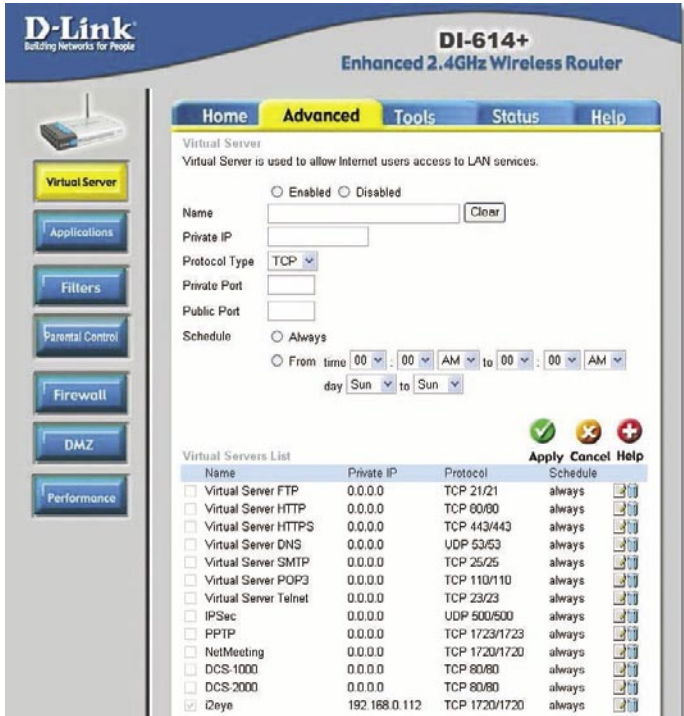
D-Link
Building Networks for People

DI-614+
Enhanced 2.4GHz Wireless Router

Virtual Server
Applications
Filters
Parental Control
Firewall
DMZ
Performance

Home | Advanced | Tools | Status | Help

Virtual Server
Virtual Server is used to allow Internet users access to LAN services.

○ Enabled ○ Disabled

Name [ ] Clear
Private IP
Protocol Type TCP
Private Port
Public Port
Schedule ○ Always
○ From time 00 : 00 AM to 00 : 00 AM
day Sun to Sun

Apply Cancel Help

Virtual Servers List

| Name | Private IP | Protocol | Schedule |
|---|---|---|---|
| Virtual Server FTP | 0.0.0.0 | TCP 21/21 | always |
| Virtual Server HTTP | 0.0.0.0 | TCP 80/80 | always |
| Virtual Server HTTPS | 0.0.0.0 | TCP 443/443 | always |
| Virtual Server DNS | 0.0.0.0 | UDP 53/53 | always |
| Virtual Server SMTP | 0.0.0.0 | TCP 25/25 | always |
| Virtual Server POP3 | 0.0.0.0 | TCP 110/110 | always |
| Virtual Server Telnet | 0.0.0.0 | TCP 23/23 | always |
| IPSec | 0.0.0.0 | UDP 500/500 | always |
| PPTP | 0.0.0.0 | TCP 1723/1723 | always |
| NetMeeting | 0.0.0.0 | TCP 1720/1720 | always |
| DCS-1000 | 0.0.0.0 | TCP 80/80 | always |
| DCS-2000 | 0.0.0.0 | TCP 80/80 | always |
| i2eye | 192.168.0.112 | TCP 1720/1720 | always |